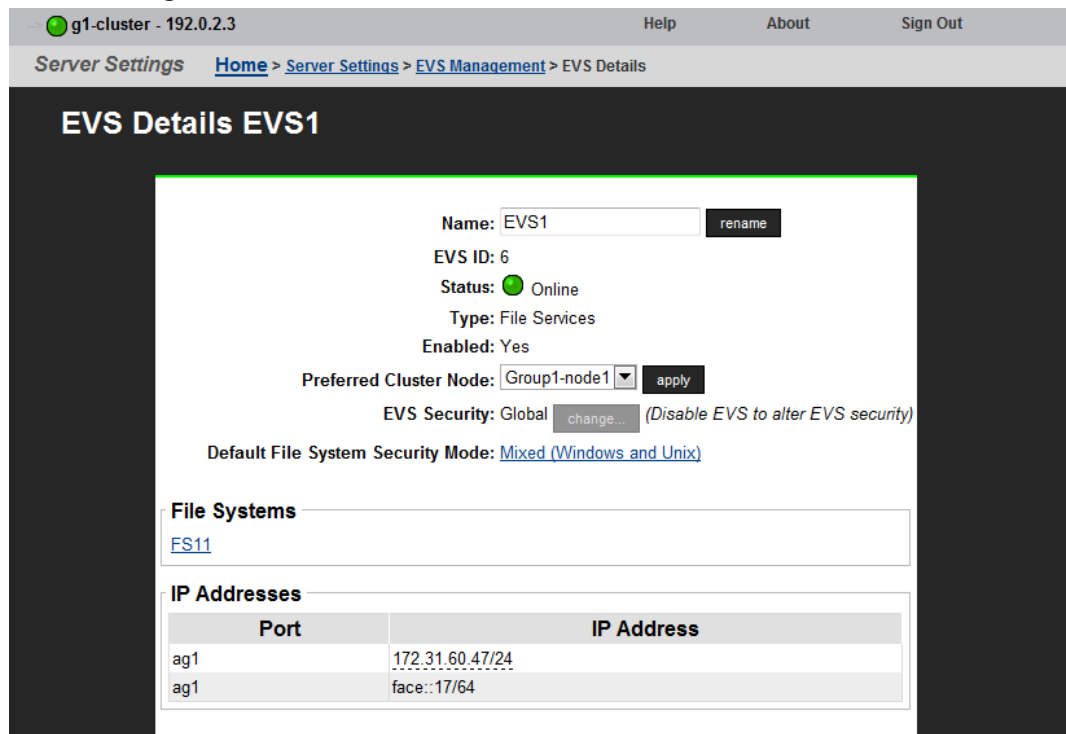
g1-cluster - 192.0.2.3

Help About Sign Out

Server Settings Home > Server Settings > EVS Management > EVS Details

EVS Details EVS1

Name: EVS1 rename

EVS ID: 6

Status: Online

Type: File Services

Enabled: Yes

Preferred Cluster Node: Group1-node1 apply

EVS Security: Global change... (Disable EVS to alter EVS security)

Default File System Security Mode: Mixed (Windows and Unix)

File Systems

FS11

IP Addresses

| Port | IP Address |
|---|---|
| ag1 | 172.31.60.47/24 |
| ag1 | face::17/64 |